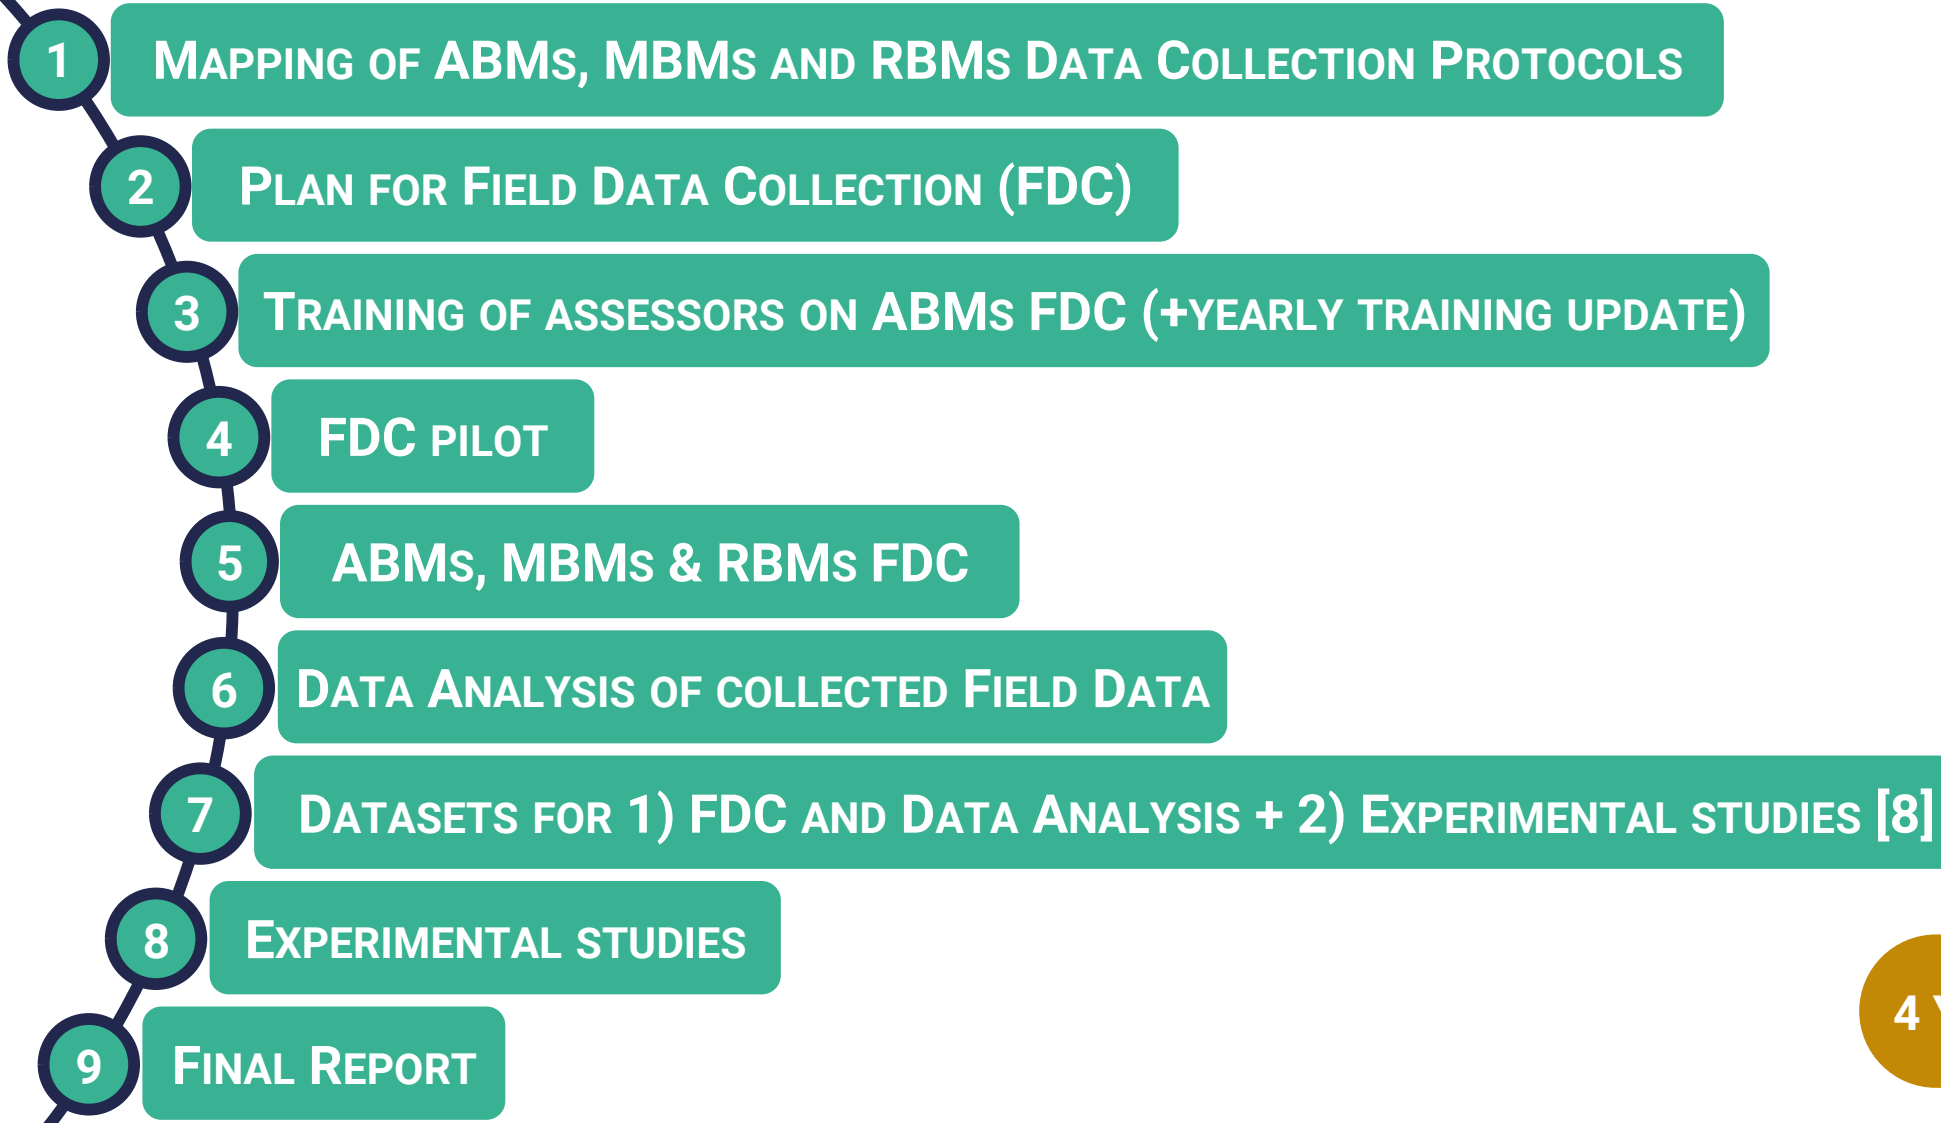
1 Mapping of ABMs, MBMs and RBMs Data Collection Protocols

2 Plan for Field Data Collection (FDC)

3 Training of assessors on ABMs FDC (+yearly training update)

4 FDC pilot

5 ABMs, MBMs & RBMs FDC

6 Data Analysis of collected Field Data

7 Datasets for 1) FDC and Data Analysis + 2) Experimental studies [8]

8 Experimental studies

9 Final Report

4 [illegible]